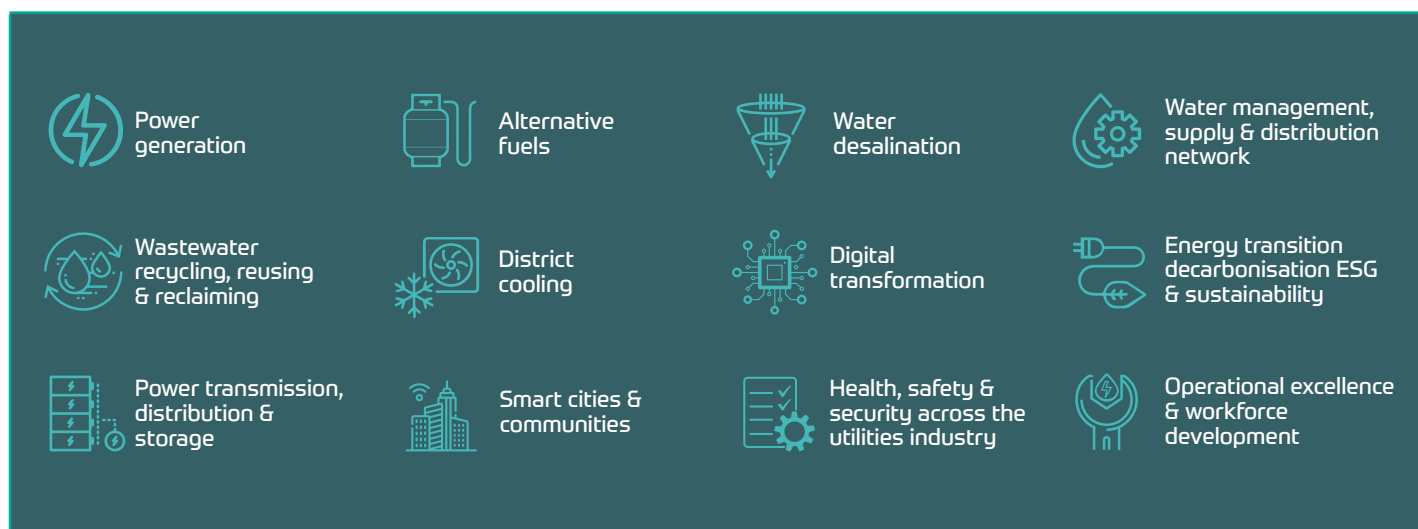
Power generation

Alternative fuels

Water desalination

Water management, supply & distribution network

Wastewater recycling, reusing & reclaiming

District cooling

Digital transformation

Energy transition decarbonisation ESG & sustainability

Power transmission, distribution & storage

Smart cities & communities

Health, safety & security across the utilities industry

Operational excellence & workforce development